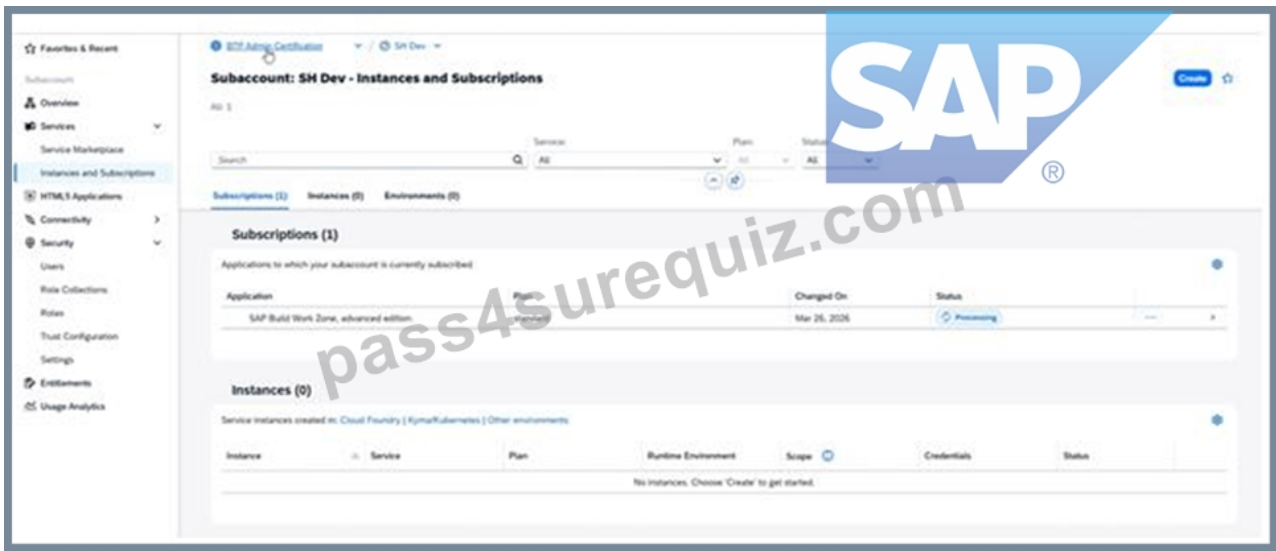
Favorites & Recent
Subaccount
Overview
Services
Service Marketplace
Instances and Subscriptions
HTML5 Applications
Connectivity
Security
Users
Role Collections
Roles
Trust Configuration
Settings
Entitlements
Usage Analytics

BTP Admin Certification / SH Dev

Subaccount: SH Dev - Instances and Subscriptions

All: 1

Create

Search
Service: All
Plan: All
Status: All

Subscriptions (1) Instances (0) Environments (0)

Subscriptions (1)

Applications to which your subaccount is currently subscribed

| Application | Plan | Changed On | Status |
|---|---|---|---|
| SAP Build Work Zone, advanced edition | standard | Mar 26, 2026 | Processing |

Instances (0)

Service instances created in: Cloud Foundry | Kyma/Kubernetes | Other environments

| Instance | Service | Plan | Runtime Environment | Scope | Credentials | Status |
|---|---|---|---|---|---|---|
| No instances. Choose 'Create' to get started. | | | | | | |

SAP ®

pass4surequiz.com